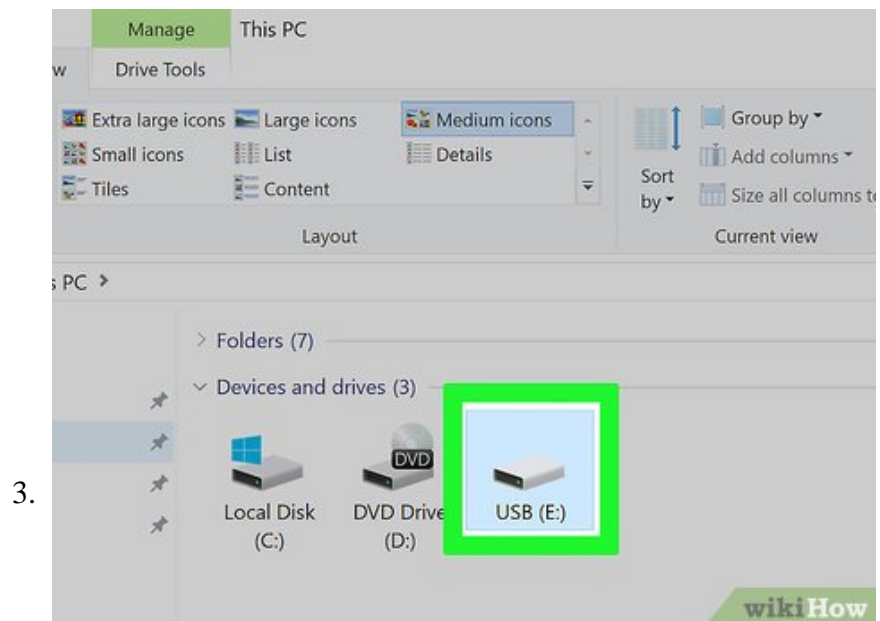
Manage
This PC
w
Drive Tools
Extra large icons
Large icons
Medium icons
Small icons
List
Details
Tiles
Content
Sort by
Group by
Add columns
Size all columns t
Layout
Current view
s PC >
> Folders (7)
Devices and drives (3)
DVD
3.
Local Disk (C:)
DVD Drive (D:)
USB (E:)
wikiHow